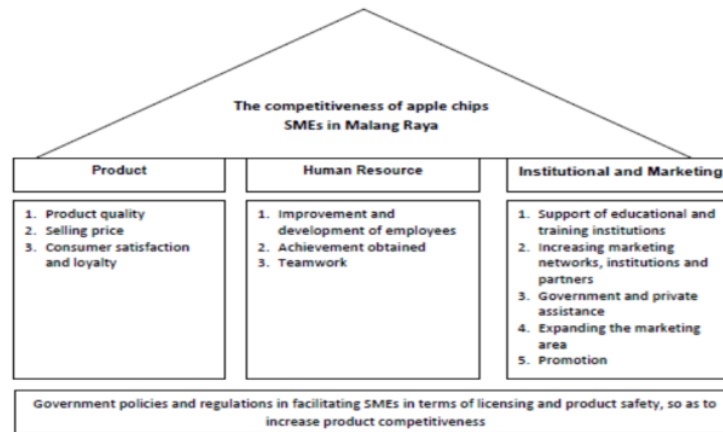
The competitiveness of apple chips SMEs in Malang Raya

Product

Human Resource

Institutional and Marketing

1. Product quality
2. Selling price
3. Consumer satisfaction and loyalty

1. Improvement and development of employees
2. Achievement obtained
3. Teamwork

1. Support of educational and training institutions
2. Increasing marketing networks, institutions and partners
3. Government and private assistance
4. Expanding the marketing area
5. Promotion

Government policies and regulations in facilitating SMEs in terms of licensing and product safety, so as to increase product competitiveness